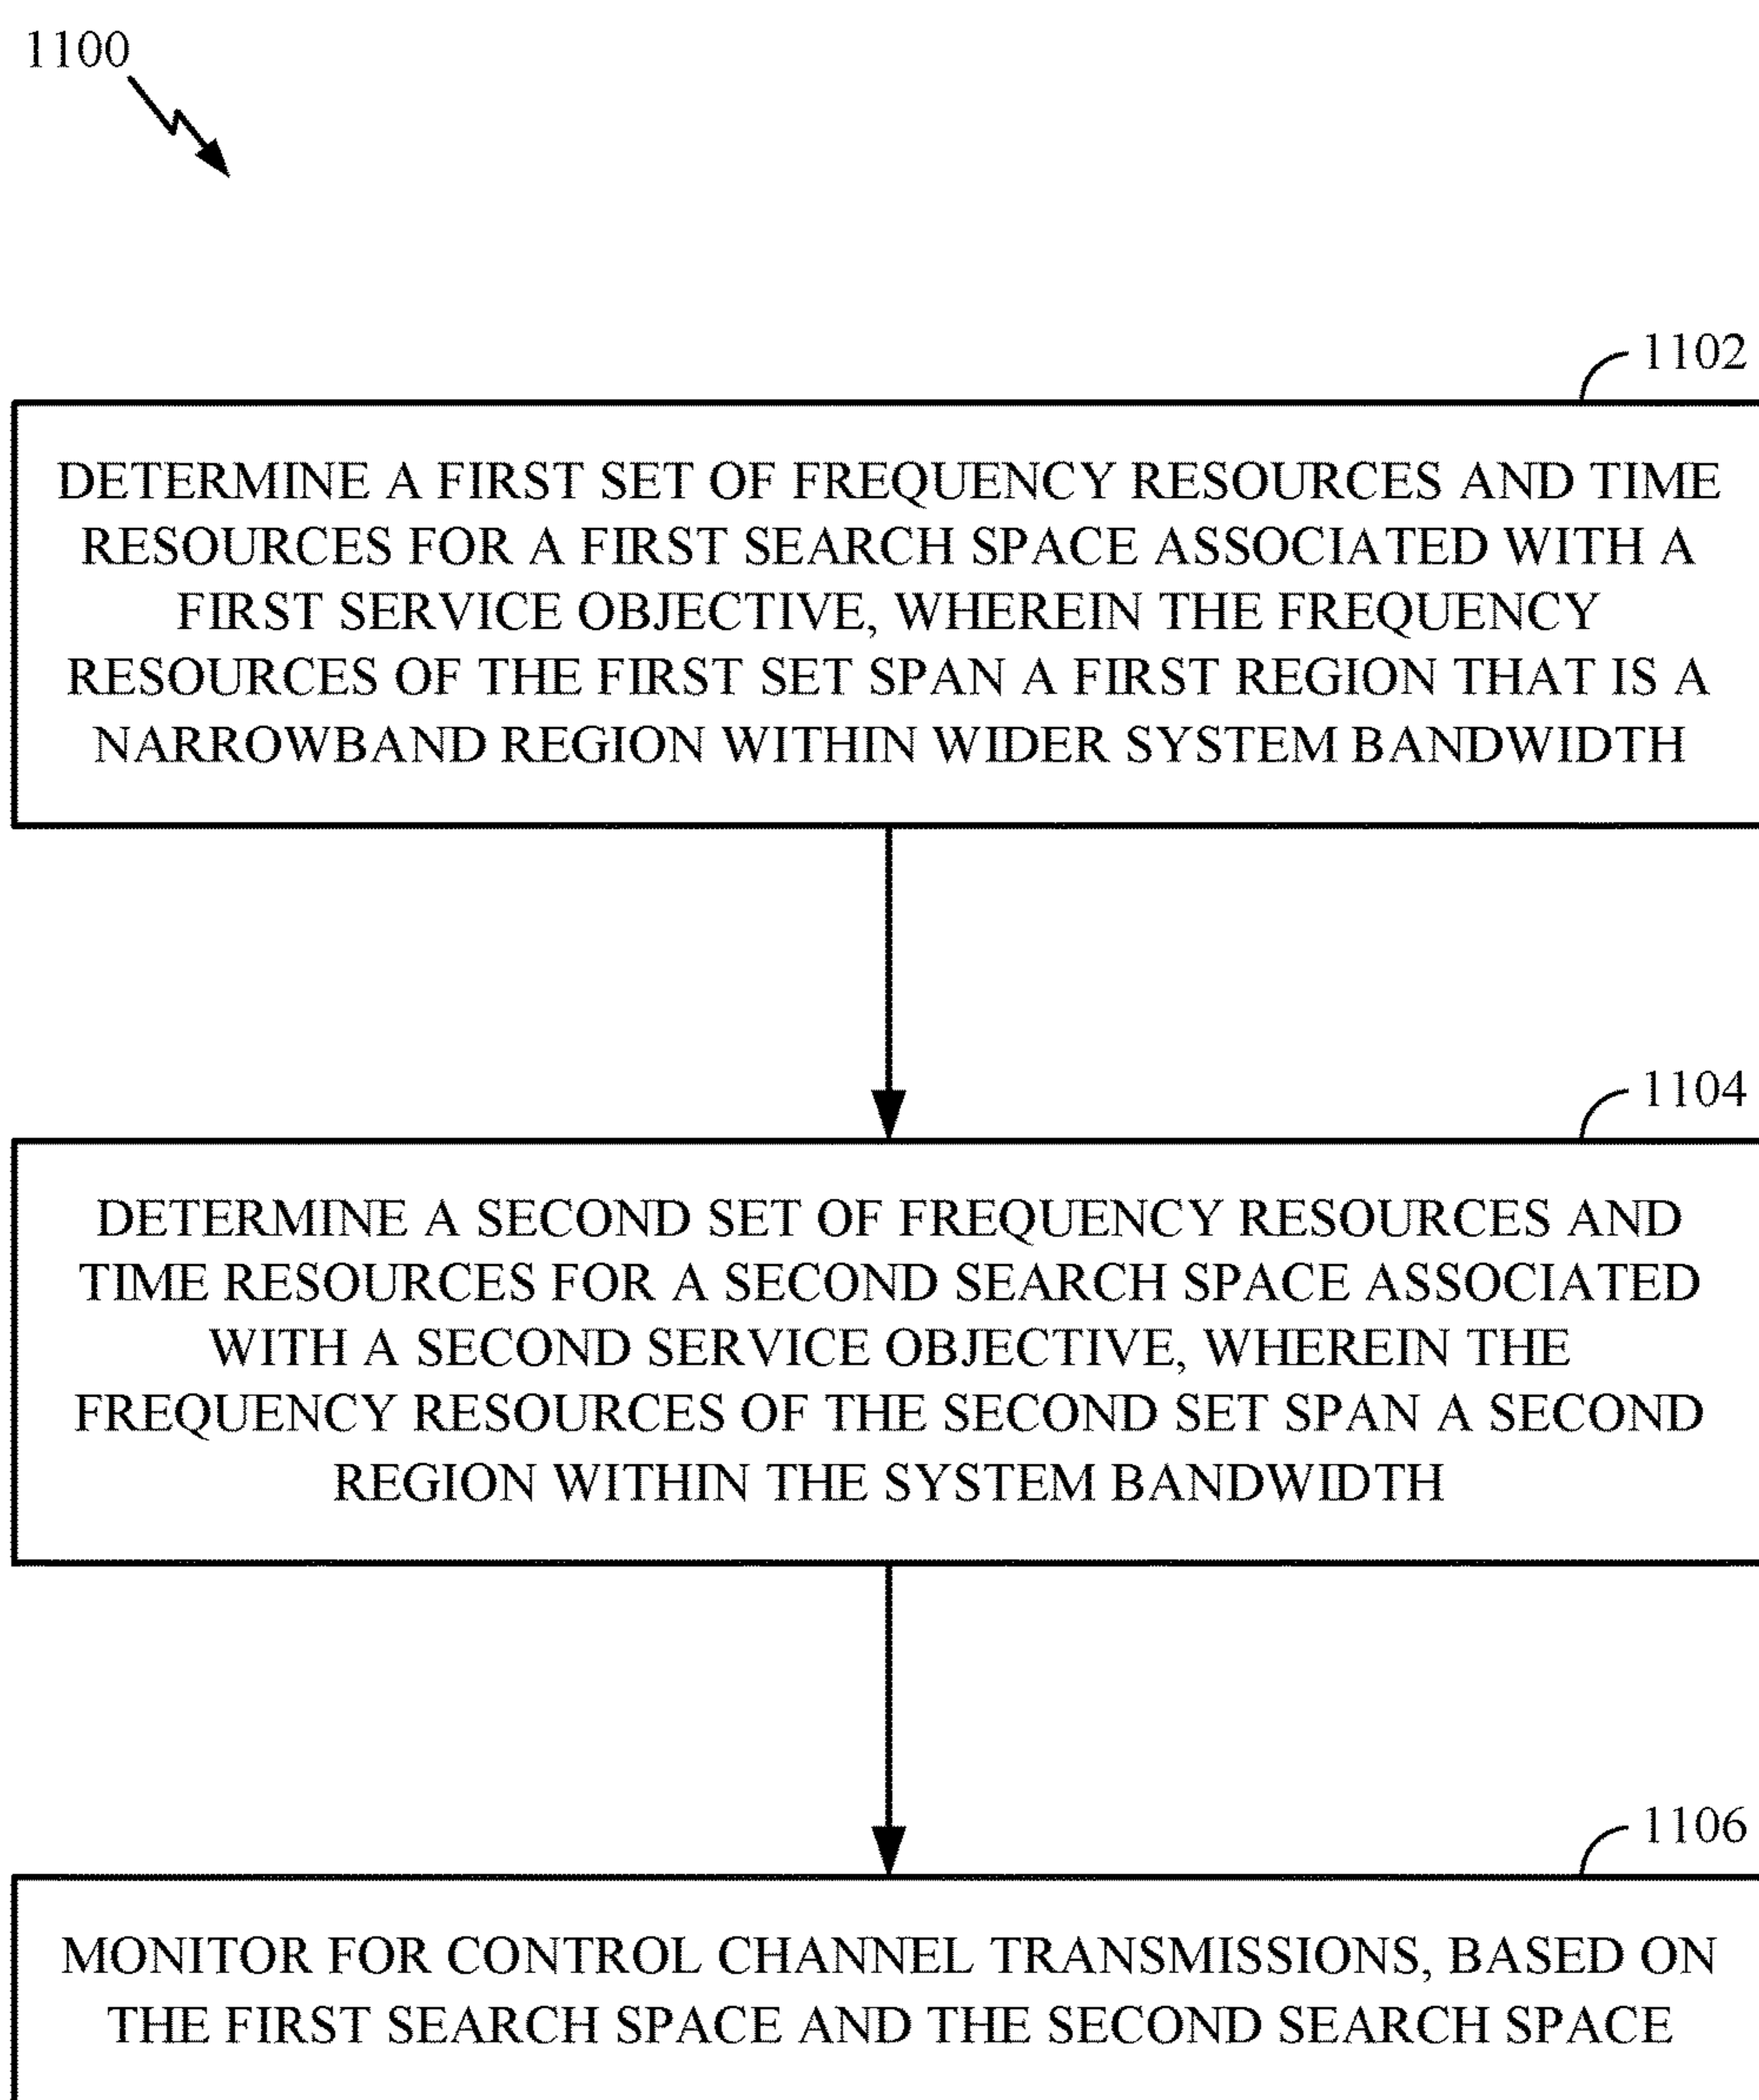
1100

1102

DETERMINE A FIRST SET OF FREQUENCY RESOURCES AND TIME RESOURCES FOR A FIRST SEARCH SPACE ASSOCIATED WITH A FIRST SERVICE OBJECTIVE, WHEREIN THE FREQUENCY RESOURCES OF THE FIRST SET SPAN A FIRST REGION THAT IS A NARROWBAND REGION WITHIN WIDER SYSTEM BANDWIDTH

1104

DETERMINE A SECOND SET OF FREQUENCY RESOURCES AND TIME RESOURCES FOR A SECOND SEARCH SPACE ASSOCIATED WITH A SECOND SERVICE OBJECTIVE, WHEREIN THE FREQUENCY RESOURCES OF THE SECOND SET SPAN A SECOND REGION WITHIN THE SYSTEM BANDWIDTH

1106

MONITOR FOR CONTROL CHANNEL TRANSMISSIONS, BASED ON THE FIRST SEARCH SPACE AND THE SECOND SEARCH SPACE